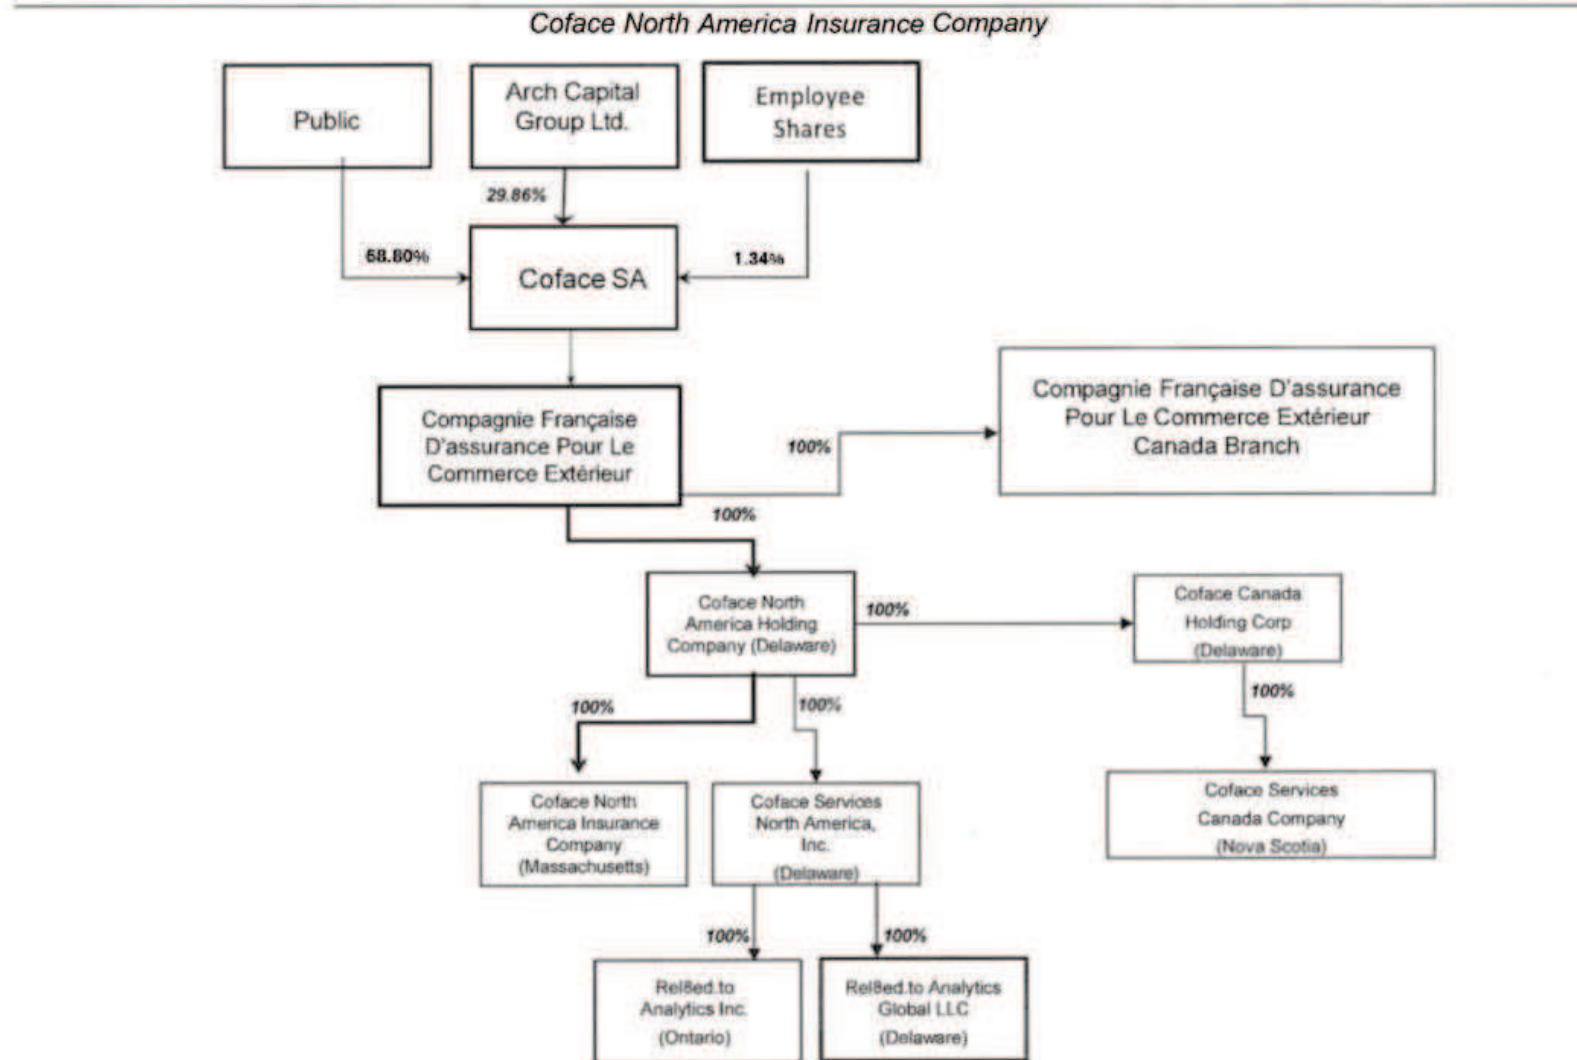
Coface North America Insurance Company

Public

Arch Capital Group Ltd.

Employee Shares

29.86%

68.80%

1.34%

Coface SA

Compagnie Française D'assurance Pour Le Commerce Extérieur

100%

Compagnie Française D'assurance Pour Le Commerce Extérieur Canada Branch

100%

Coface North America Holding Company (Delaware)

100%

Coface Canada Holding Corp (Delaware)

100%

100%

100%

Coface North America Insurance Company (Massachusetts)

Coface Services North America, Inc. (Delaware)

Coface Services Canada Company (Nova Scotia)

100%

100%

Rel8ed.to Analytics Inc. (Ontario)

Rel8ed.to Analytics Global LLC (Delaware)